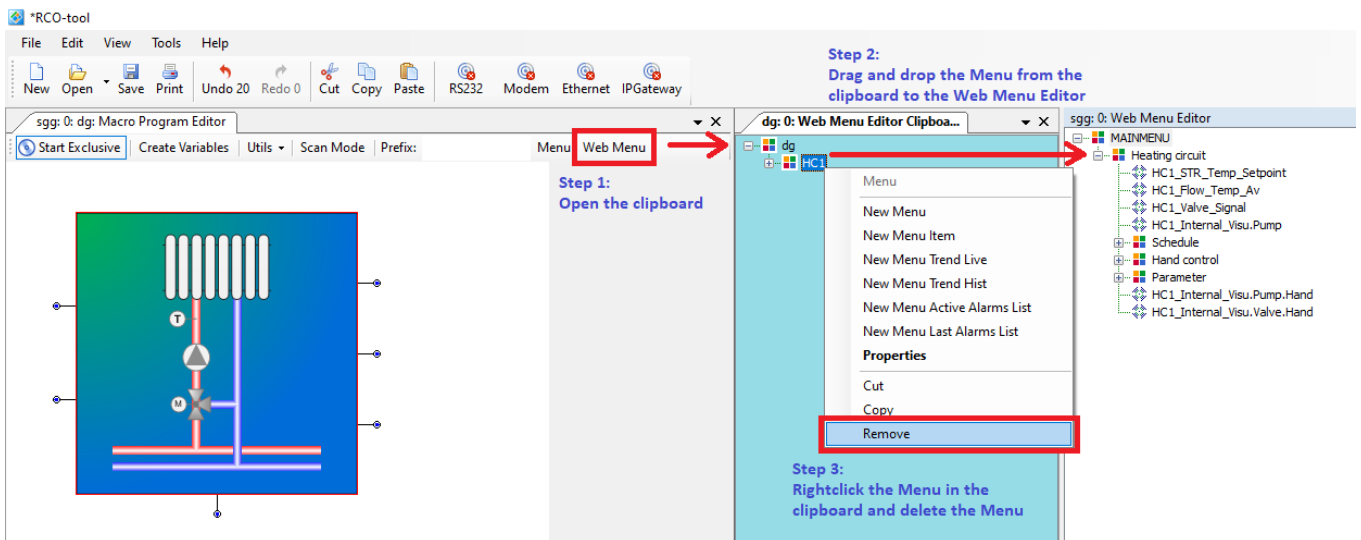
*RCO-tool

File Edit View Tools Help

New Open Save Print Undo 20 Redo 0 Cut Copy Paste RS232 Modem Ethernet IPGateway

Step 2:
Drag and drop the Menu from the clipboard to the Web Menu Editor

sgg: 0: dg: Macro Program Editor

Start Exclusive Create Variables Utils Scan Mode Prefix: Menu Web Menu

Step 1:
Open the clipboard

T

M

dg: 0: Web Menu Editor Clipboa...

dg
HC1

Menu
New Menu
New Menu Item
New Menu Trend Live
New Menu Trend Hist
New Menu Active Alarms List
New Menu Last Alarms List
Properties
Cut
Copy
Remove

Step 3:
Rightclick the Menu in the clipboard and delete the Menu

sgg: 0: Web Menu Editor

MAINMENU
Heating circuit
HC1_STR_Temp_Setpoint
HC1_Flow_Temp_Av
HC1_Valve_Signal
HC1_Internal_Visu.Pump
Schedule
Hand control
Parameter
HC1_Internal_Visu.Pump.Hand
HC1_Internal_Visu.Valve.Hand